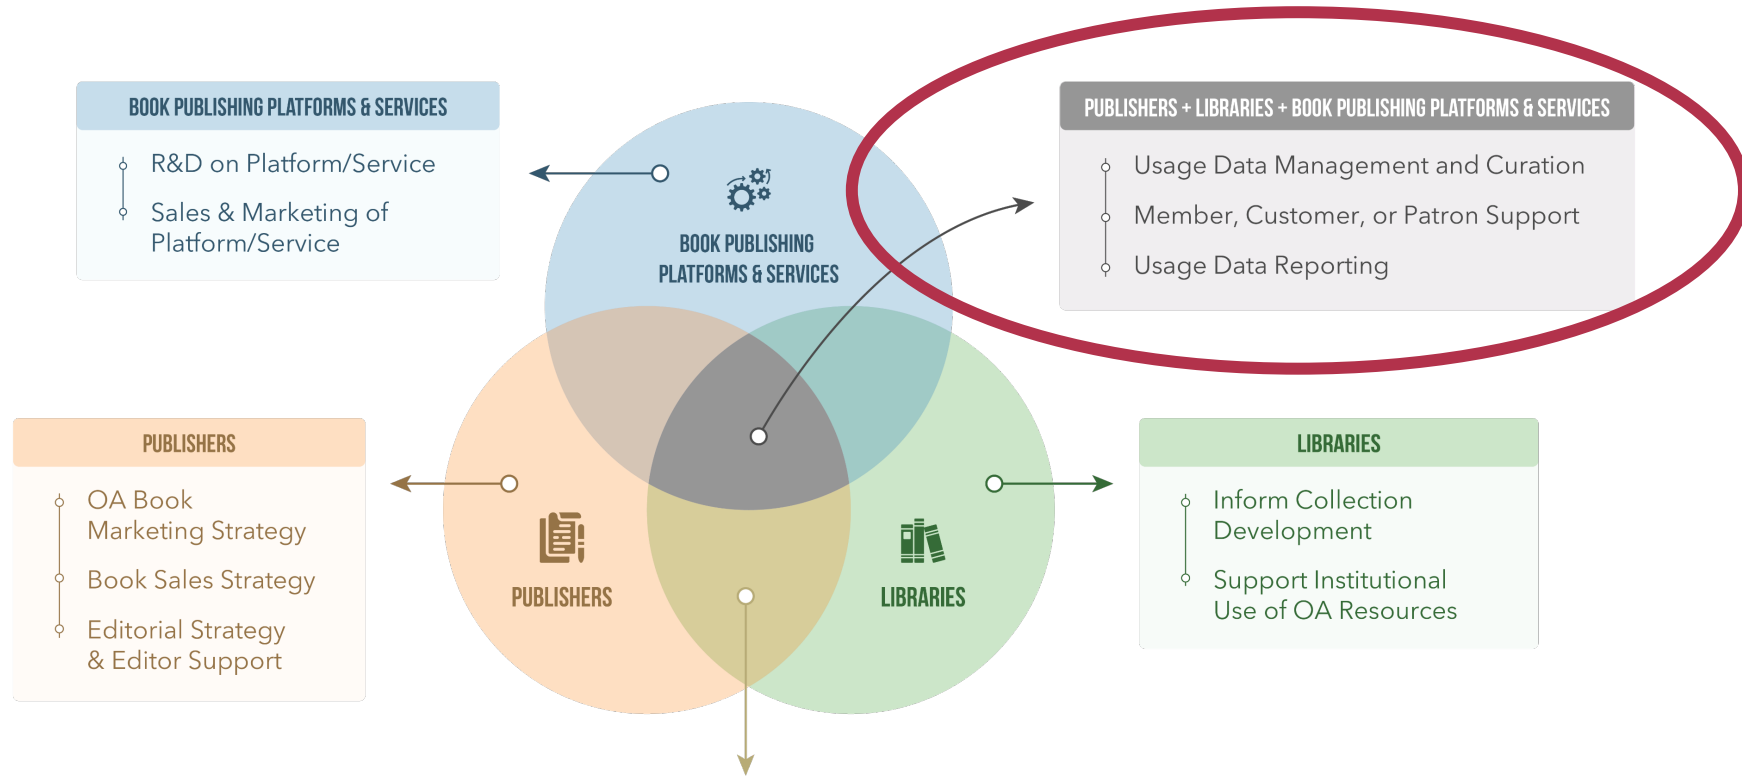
BOOK PUBLISHING PLATFORMS & SERVICES

R&D on Platform/Service

Sales & Marketing of Platform/Service

PUBLISHERS + LIBRARIES + BOOK PUBLISHING PLATFORMS & SERVICES

Usage Data Management and Curation

Member, Customer, or Patron Support

Usage Data Reporting

BOOK PUBLISHING PLATFORMS & SERVICES

PUBLISHERS

OA Book Marketing Strategy

Book Sales Strategy

Editorial Strategy & Editor Support

PUBLISHERS

LIBRARIES

LIBRARIES

Inform Collection Development

Support Institutional Use of OA Resources